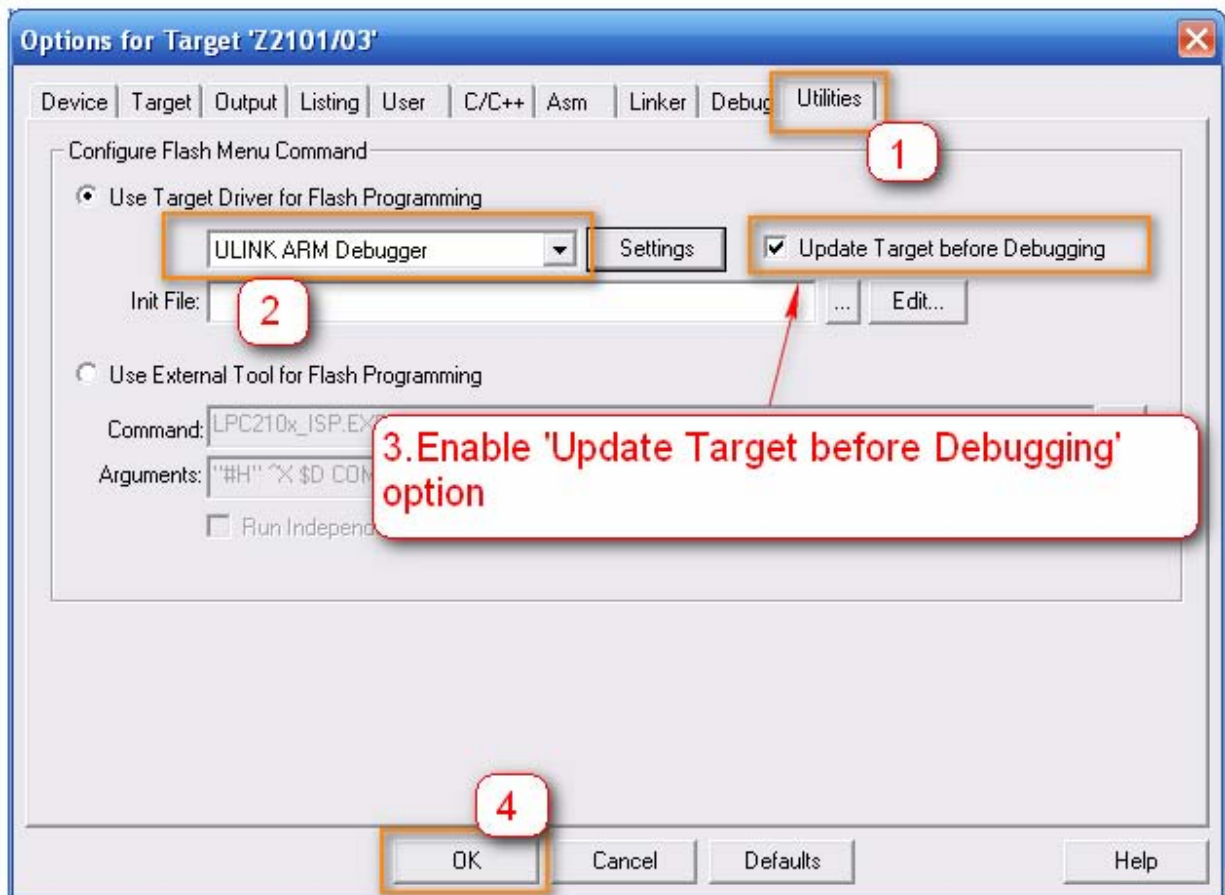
Options for Target 'Z2101/03'

Device | Target | Output | Listing | User | C/C++ | Asm | Linker | Debug | Utilities

1

Configure Flash Menu Command

Use Target Driver for Flash Programming

ULINK ARM Debugger

Settings

Update Target before Debugging

Init File:

2

...

Edit...

Use External Tool for Flash Programming

Command: LPC210x_ISP.EX

Arguments: "#H" ^X $D COM

Run Independ

3.Enable 'Update Target before Debugging' option

4

OK

Cancel

Defaults

Help